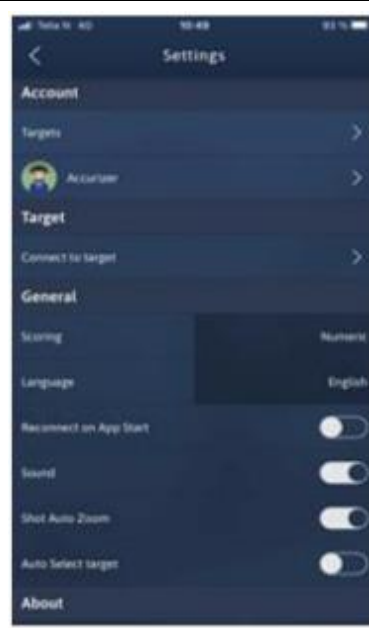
Telia 4G 10:49 93 %

Settings

Account

Targets

Accurizer

Target

Connect to target

General

Scoring Numeric

Language English

Reconnect on App Start

Sound

Shot Auto Zoom

Auto Select target

About